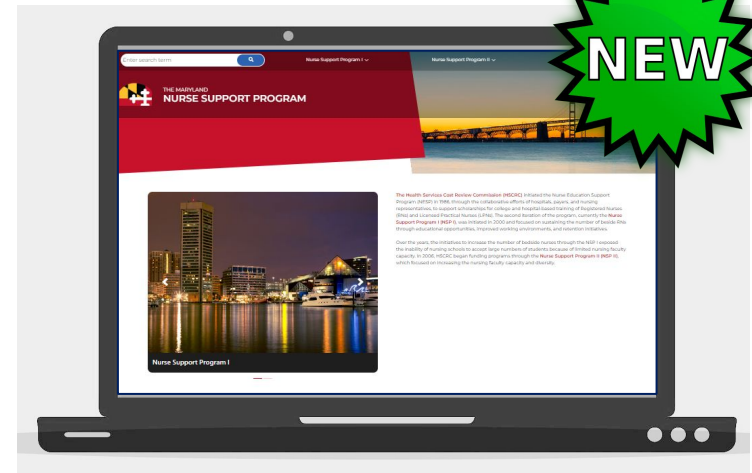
NEW

Enter search term

Nurse Support Program I

Nurse Support Program II

THE MARYLAND
NURSE SUPPORT PROGRAM

The Health Services Cost Review Commission (HSCRC) initiated the Nurse Education Support Program (NESP) in 1986, through the collaborative efforts of hospitals, payers, and nursing representatives, to support scholarships for college and hospital based training of Registered Nurses (RNs) and Licensed Practical Nurses (LPNs). The second iteration of the program, currently the Nurse Support Program I (NSP I), was initiated in 2000 and focused on sustaining the number of bedside RNs through educational opportunities, improved working environments, and retention initiatives.

Over the years, the initiatives to increase the number of bedside nurses through the NSP I exposed the inability of nursing schools to accept large numbers of students because of limited nursing faculty capacity. In 2006, HSCRC began funding programs through the Nurse Support Program II (NSP II), which focused on increasing the nursing faculty capacity and diversity.

Nurse Support Program I